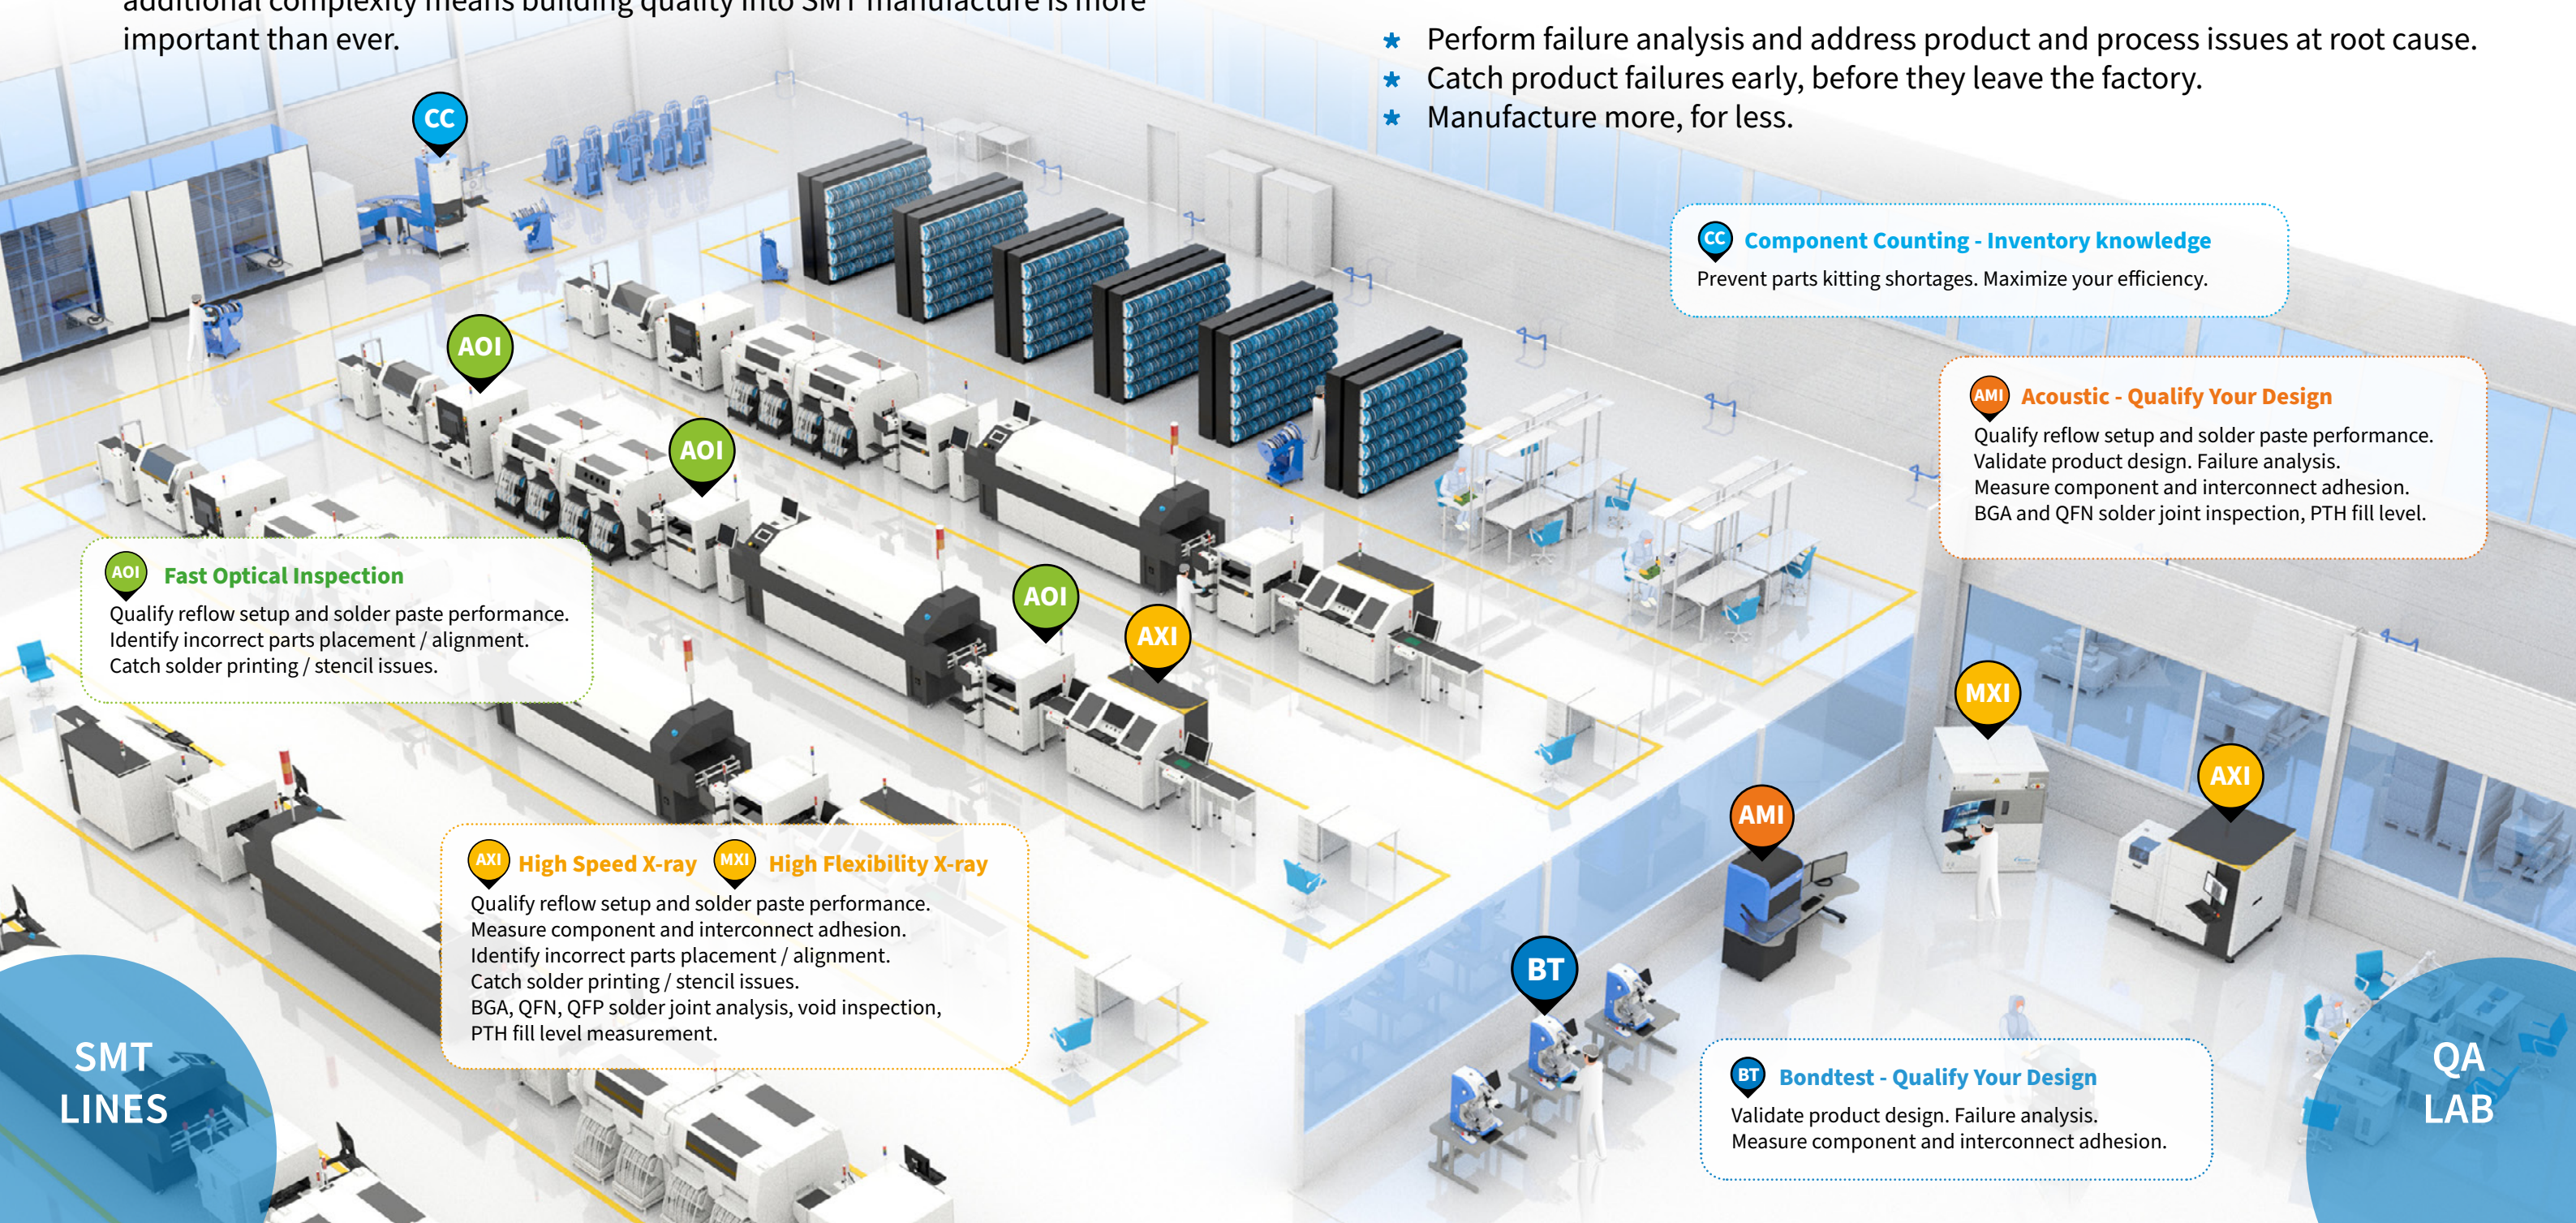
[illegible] important than ever.

★ Perform failure analysis and address product and process issues at root cause.
★ Catch product failures early, before they leave the factory.
★ Manufacture more, for less.

CC

AOI

AOI

AOI

AXI

MXI

AXI

AMI

BT

CC Component Counting - Inventory knowledge
Prevent parts kitting shortages. Maximize your efficiency.

AMI Acoustic - Qualify Your Design
Qualify reflow setup and solder paste performance.
Validate product design. Failure analysis.
Measure component and interconnect adhesion.
BGA and QFN solder joint inspection, PTH fill level.

AOI Fast Optical Inspection
Qualify reflow setup and solder paste performance.
Identify incorrect parts placement / alignment.
Catch solder printing / stencil issues.

AXI High Speed X-ray MXI High Flexibility X-ray
Qualify reflow setup and solder paste performance.
Measure component and interconnect adhesion.
Identify incorrect parts placement / alignment.
Catch solder printing / stencil issues.
BGA, QFN, QFP solder joint analysis, void inspection,
PTH fill level measurement.

BT Bondtest - Qualify Your Design
Validate product design. Failure analysis.
Measure component and interconnect adhesion.

SMT LINES

QA LAB